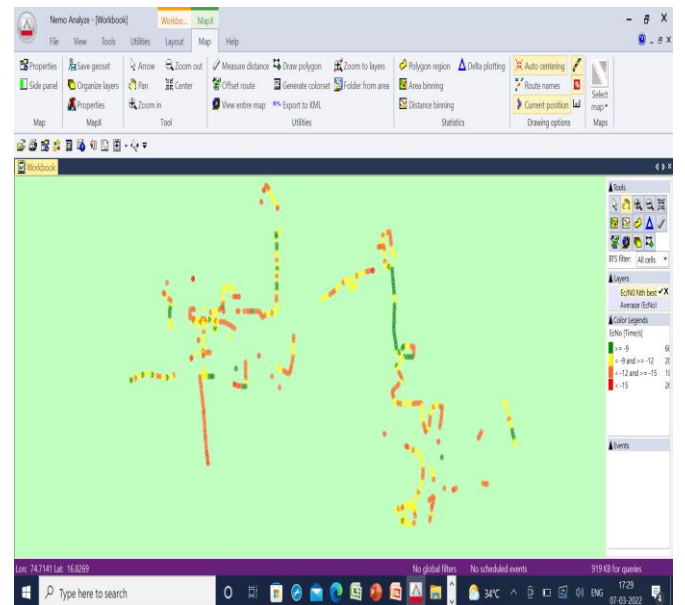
Nemo Analyze - [Workbook]
Workbo... MapX
File View Tools Utilities Layout Map Help

Properties
Side panel
Map

Save geoset
Organize layers
Properties
MapX

Arrow
Pan
Zoom in
Zoom out
Center
Tool

Measure distance
Offset route
View entire map
Draw polygon
Generate colorset
Export to KML
Zoom to layers
Folder from area
Utilities

Polygon region
Area binning
Distance binning
Delta plotting
Statistics

Auto centering
Route names
Current position
Drawing options

Select map
Maps

Workbook

Tools
BTS filter: All cells

Layers
Ec/N0 Nth best
Average (EcNo)
Color Legends
EcNo [Times%]
>= -9 6(
< -9 and >= -12 2(
< -12 and >= -15 1(
< -15 2(

Events

Lon: 74.7141 Lat: 16.8269
No global filters
No scheduled events
919 KB for queries

Type here to search
34°C ENG 17:29 07-03-2022